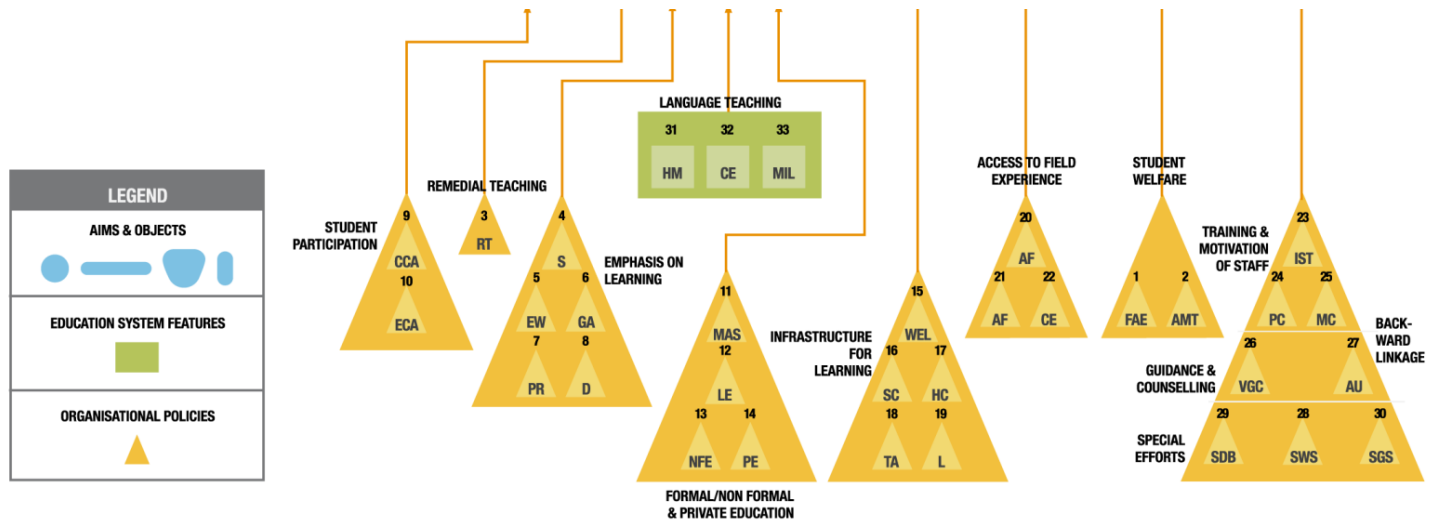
LEGEND

AIMS & OBJECTS

EDUCATION SYSTEM FEATURES

ORGANISATIONAL POLICIES

STUDENT PARTICIPATION
9
CCA
10
ECA

REMEDIAL TEACHING
3
RT

4
S
5
EW
6
GA
7
PR
8
D
EMPHASIS ON LEARNING

LANGUAGE TEACHING
31
HM
32
CE
33
MIL

11
MAS
12
LE
13
NFE
14
PE
FORMAL/NON FORMAL & PRIVATE EDUCATION

INFRASTRUCTURE FOR LEARNING
15
WEL
16
SC
17
HC
18
TA
19
L

ACCESS TO FIELD EXPERIENCE
20
AF
21
AF
22
CE

STUDENT WELFARE
1
FAE
2
AMT

TRAINING & MOTIVATION OF STAFF
23
IST
24
PC
25
MC
BACK-WARD LINKAGE
GUIDANCE & COUNSELLING
26
VGC
27
AU
SPECIAL EFFORTS
29
SDB
28
SWS
30
SGS